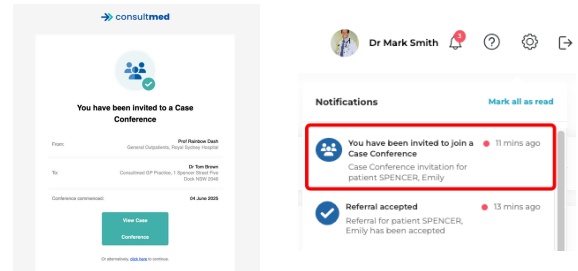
consultmed

You have been invited to a Case Conference

From: Prof Rainbow Dash
General Outpatients, Royal Sydney Hospital

To: Dr Tom Brown
Consultmed GP Practice, 1 Spencer Street Five Dock NSW 2046

Conference commenced: 04 June 2025

View Case Conference

Or alternatively, click here to continue.

Dr Mark Smith

2

Notifications

Mark all as read

You have been invited to join a Case Conference
Case Conference invitation for patient SPENCER, Emily
11 mins ago

Referral accepted
Referral for patient SPENCER, Emily has been accepted
13 mins ago